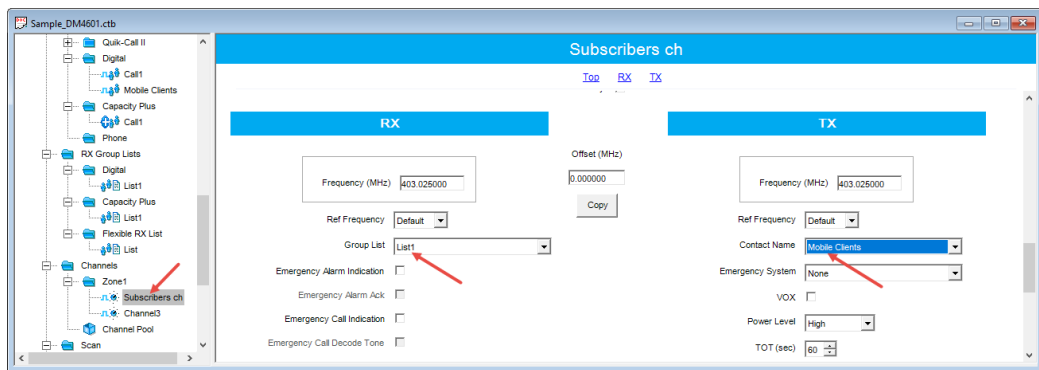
Sample_DM4601.ctb

Quik-Call II
Digital
Call1
Mobile Clients
Capacity Plus
Call1
Phone
RX Group Lists
Digital
List1
Capacity Plus
List1
Flexible RX List
List
Channels
Zone1
Subscribers ch
Channel3
Channel Pool
Scan

Subscribers ch

Top RX TX

RX

Frequency (MHz) 403.025000

Ref Frequency Default

Group List List1

Emergency Alarm Indication

Emergency Alarm Ack

Emergency Call Indication

Emergency Call Decode Tone

Offset (MHz)
0.000000
Copy

TX

Frequency (MHz) 403.025000

Ref Frequency Default

Contact Name Mobile Clients

Emergency System None

VOX

Power Level High

TOT (sec) 60